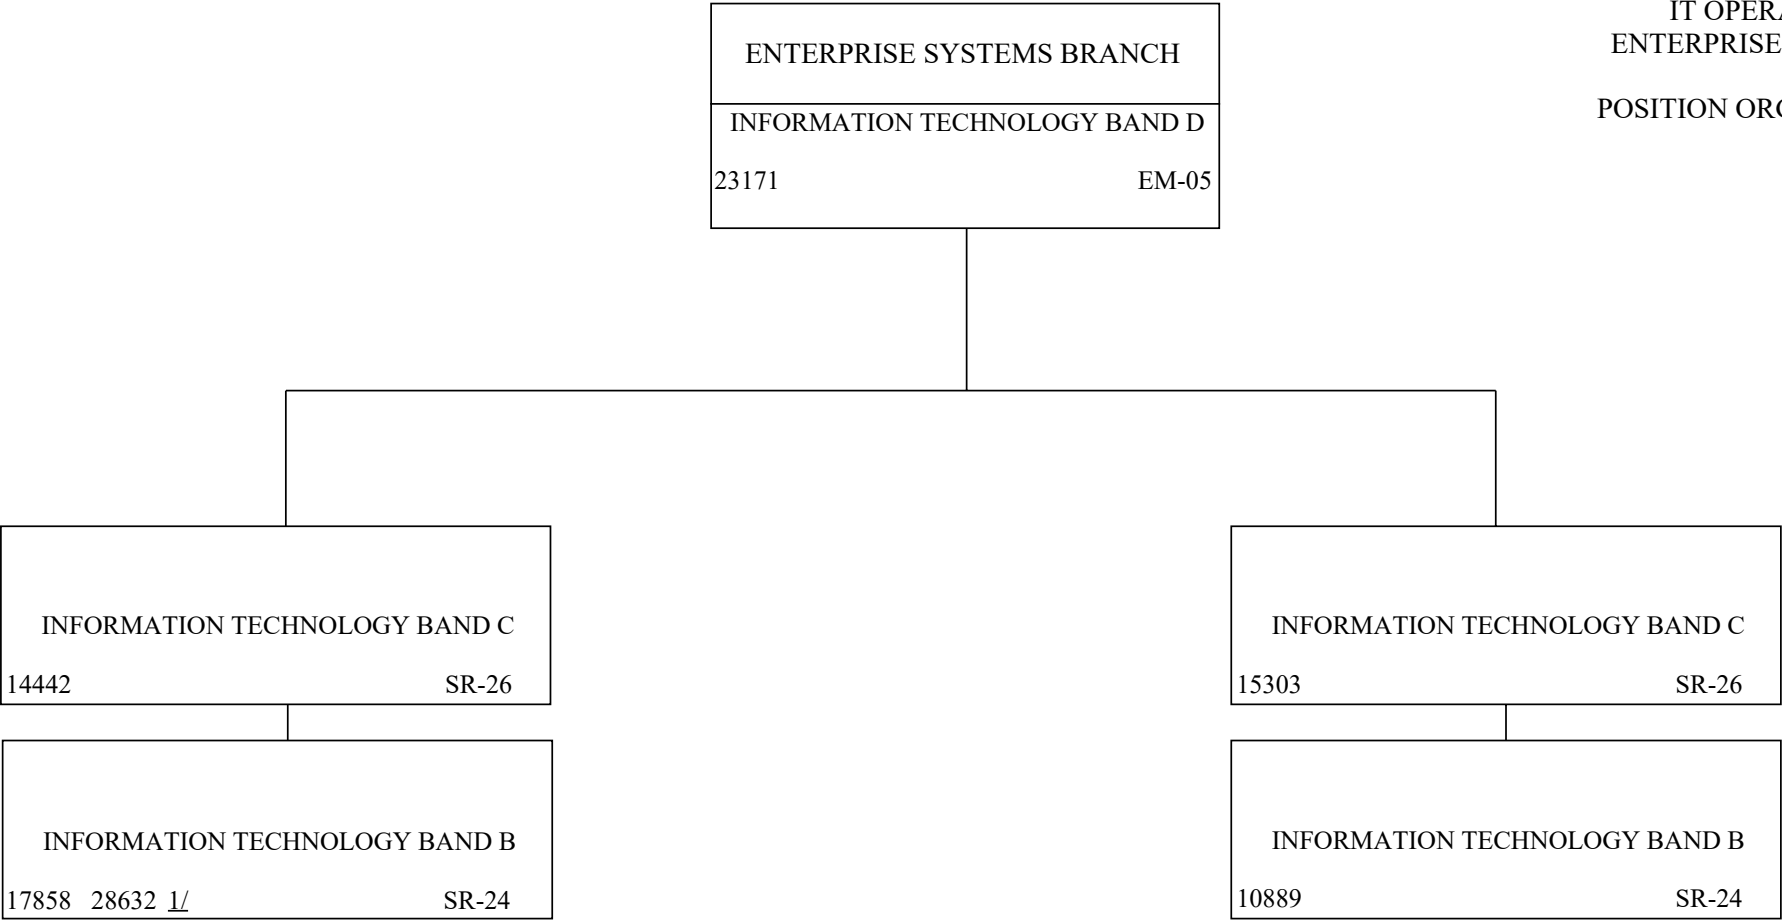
IT OPERA
ENTERPRISE

POSITION ORG

ENTERPRISE SYSTEMS BRANCH

INFORMATION TECHNOLOGY BAND D

23171 EM-05

INFORMATION TECHNOLOGY BAND C

14442 SR-26

INFORMATION TECHNOLOGY BAND B

17858 28632 1/ SR-24

INFORMATION TECHNOLOGY BAND C

15303 SR-26

INFORMATION TECHNOLOGY BAND B

10889 SR-24